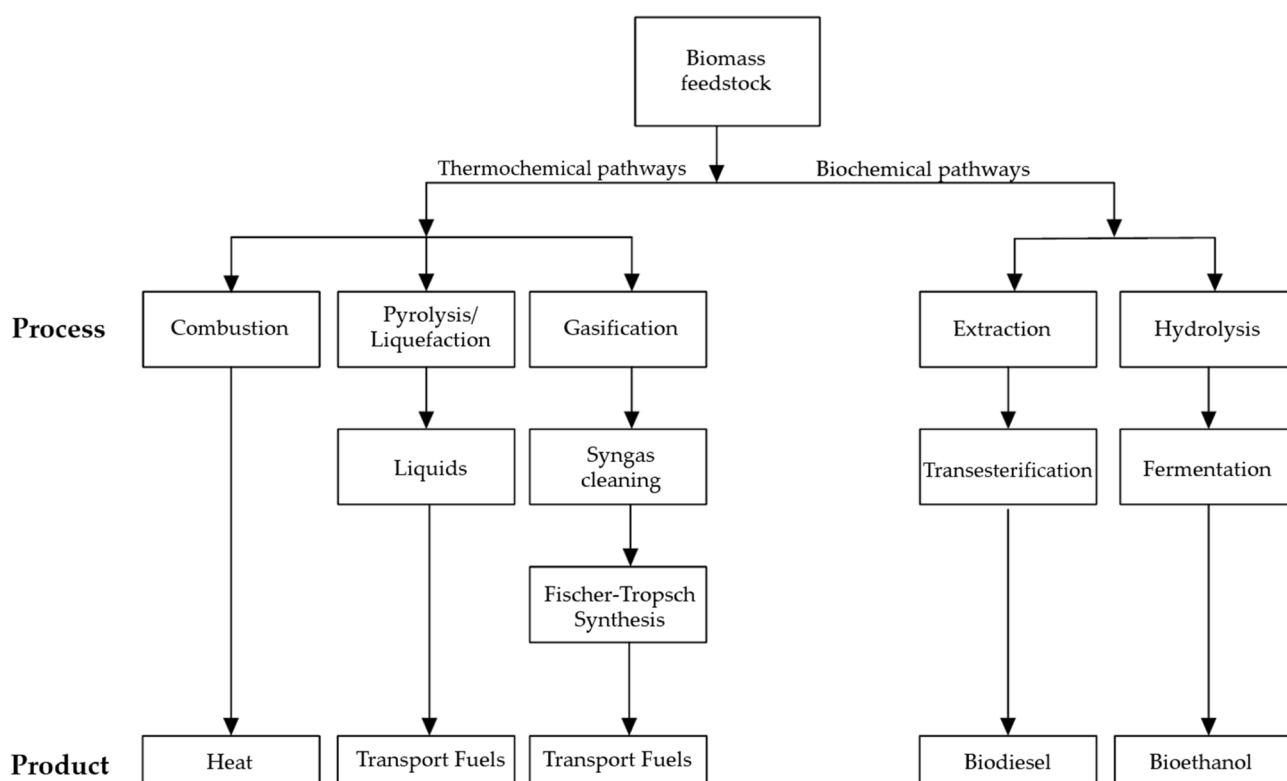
Biomass feedstock

Thermochemical pathways

Biochemical pathways

Process

Combustion

Pyrolysis/ Liquefaction

Gasification

Extraction

Hydrolysis

Liquids

Syngas cleaning

Transesterification

Fermentation

Fischer-Tropsch Synthesis

Product

Heat

Transport Fuels

Transport Fuels

Biodiesel

Bioethanol